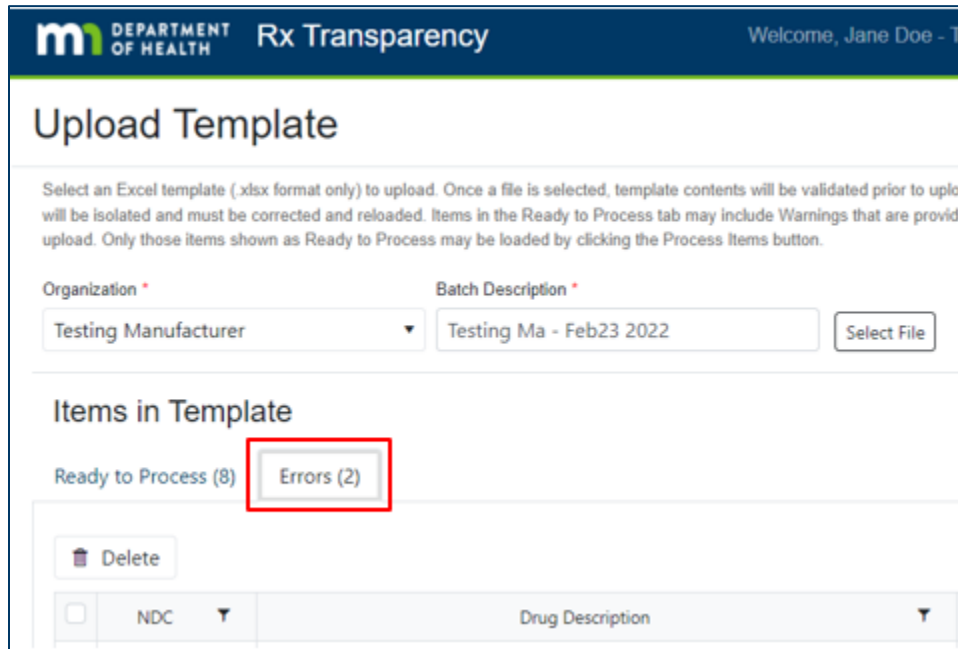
mn DEPARTMENT OF HEALTH Rx Transparency Welcome, Jane Doe - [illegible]

Upload Template

Select an Excel template (.xlsx format only) to upload. Once a file is selected, template contents will be validated prior to uplo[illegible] will be isolated and must be corrected and reloaded. Items in the Ready to Process tab may include Warnings that are provid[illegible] upload. Only those items shown as Ready to Process may be loaded by clicking the Process Items button.

Organization *
Testing Manufacturer

Batch Description *
Testing Ma - Feb23 2022

Select File

Items in Template

Ready to Process (8) Errors (2)

Delete

| | NDC | Drug Description |
|---|---|---|